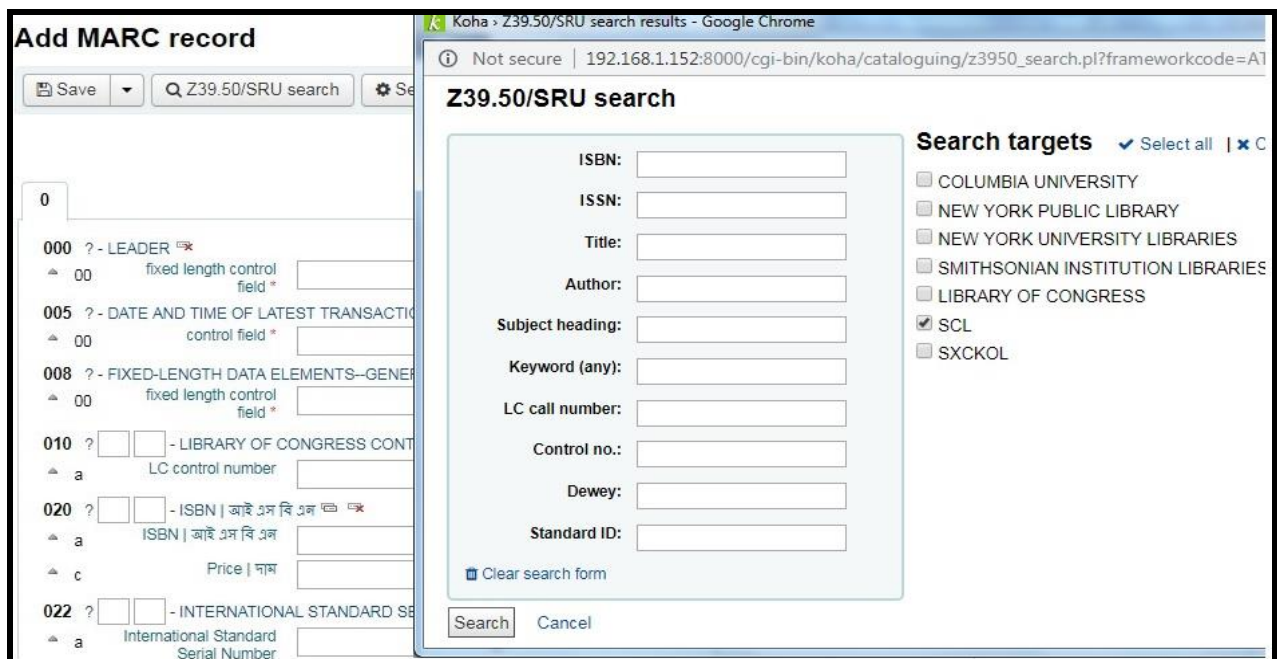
Add MARC record

Save ▾ Z39.50/SRU search Se

0

000 ? - LEADER
00 fixed length control field *

005 ? - DATE AND TIME OF LATEST TRANSACTIO
00 control field *

008 ? - FIXED-LENGTH DATA ELEMENTS--GENEF
00 fixed length control field *

010 ? - LIBRARY OF CONGRESS CONT
a LC control number

020 ? - ISBN | আই এস বি এন
a ISBN | আই এস বি এন
c Price | দাম

022 ? - INTERNATIONAL STANDARD SE
a International Standard Serial Number

Koha › Z39.50/SRU search results - Google Chrome

Not secure | 192.168.1.152:8000/cgi-bin/koha/cataloguing/z3950_search.pl?frameworkcode=A

Z39.50/SRU search

ISBN:
ISSN:
Title:
Author:
Subject heading:
Keyword (any):
LC call number:
Control no.:
Dewey:
Standard ID:

Clear search form

Search Cancel

Search targets ✔ Select all | ✖ C

COLUMBIA UNIVERSITY
NEW YORK PUBLIC LIBRARY
NEW YORK UNIVERSITY LIBRARIES
SMITHSONIAN INSTITUTION LIBRARIES
LIBRARY OF CONGRESS
SCL
SXCKOL